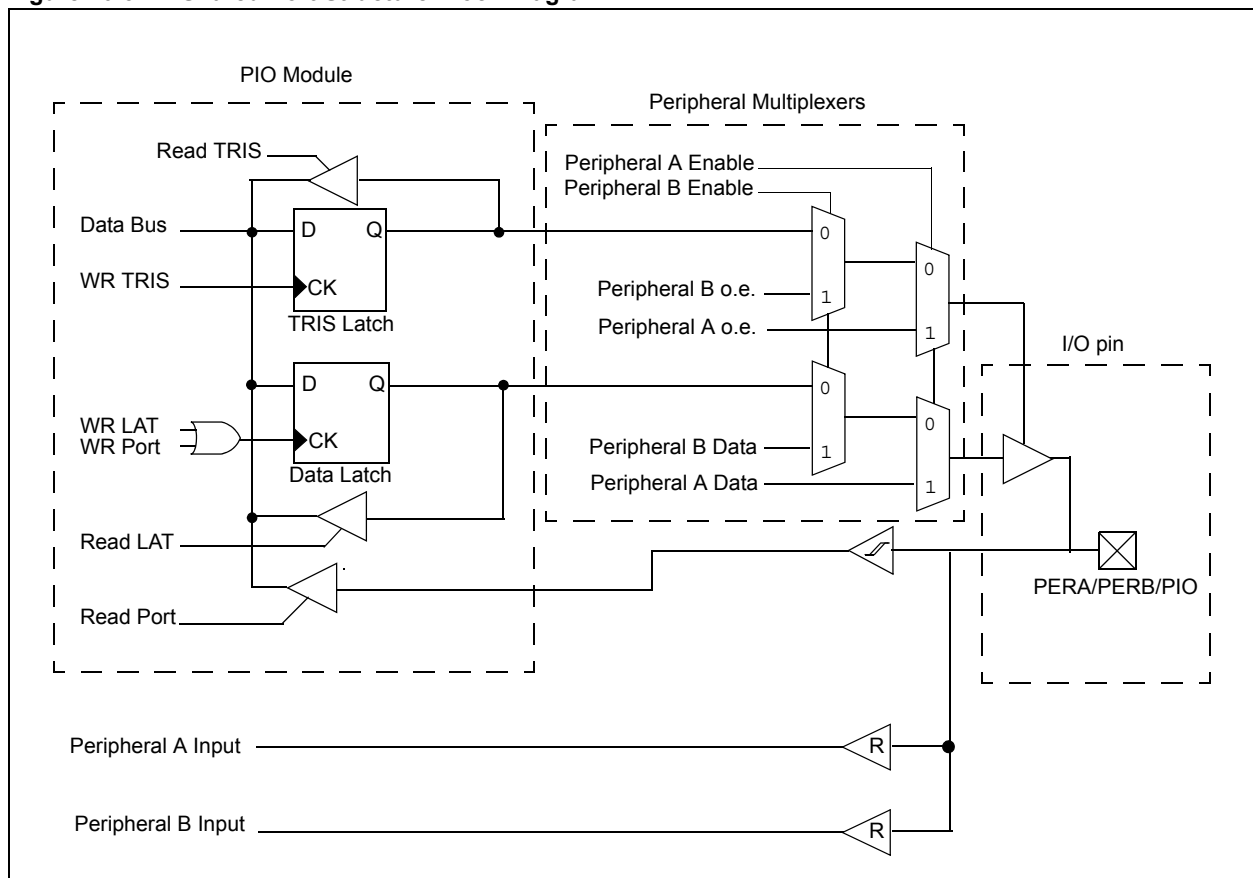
PIO Module

Peripheral Multiplexers

Read TRIS

Peripheral A Enable

Peripheral B Enable

Data Bus

D

Q

0

WR TRIS

CK

0

Peripheral B o.e.

1

TRIS Latch

Peripheral A o.e.

1

I/O pin

D

Q

0

WR LAT

WR Port

CK

0

Peripheral B Data

1

Data Latch

Peripheral A Data

1

Read LAT

PERA/PERB/PIO

Read Port

Peripheral A Input

R

Peripheral B Input

R